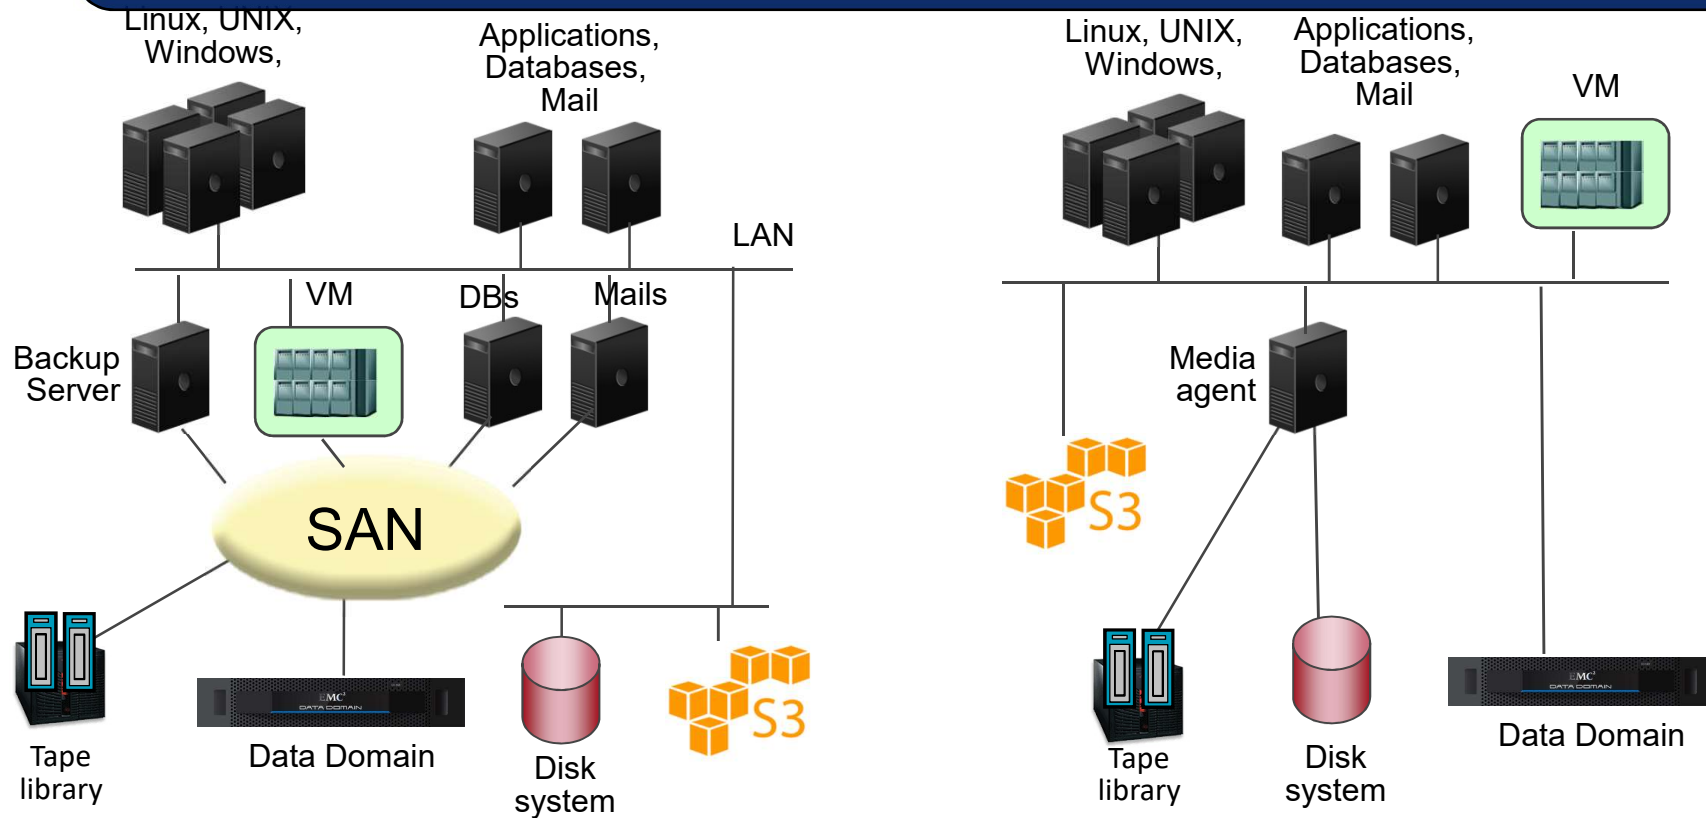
Linux, UNIX, Windows,

Applications, Databases, Mail

LAN

VM

DBs

Mails

Backup Server

SAN

Tape library

Data Domain

Disk system

S3

Linux, UNIX, Windows,

Applications, Databases, Mail

VM

Media agent

S3

Tape library

Disk system

Data Domain